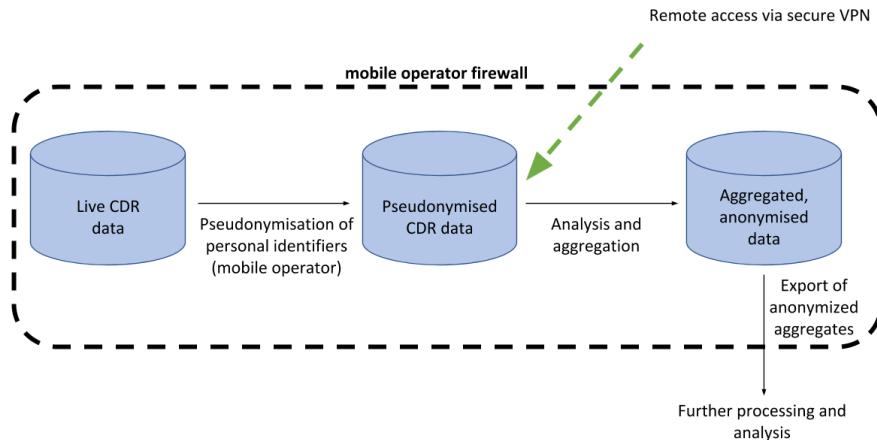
Remote access via secure VPN

mobile operator firewall

Live CDR data

Pseudonymisation of personal identifiers (mobile operator)

Pseudonymised CDR data

Analysis and aggregation

Aggregated, anonymised data

Export of anonymized aggregates

Further processing and analysis